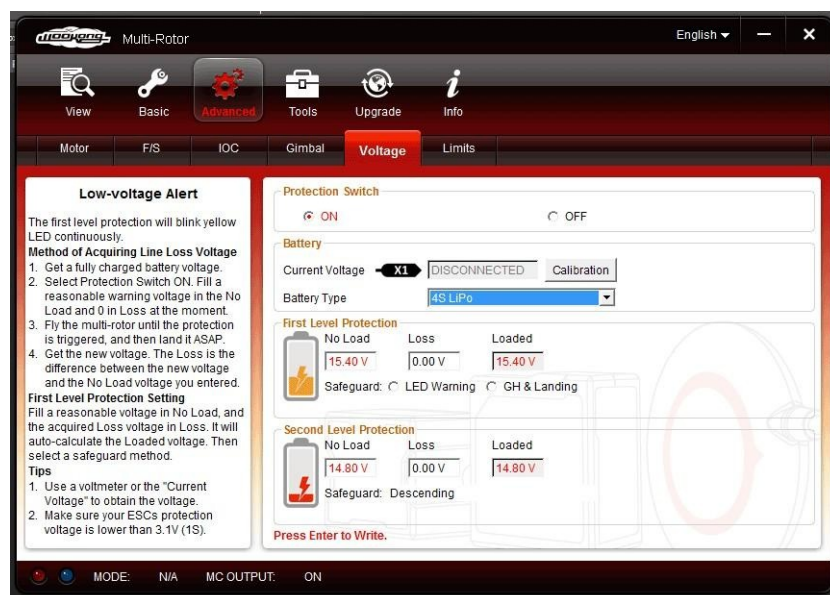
WooKong Multi-Rotor

English

View Basic Advanced Tools Upgrade Info

Motor F/S IOC Gimbal Voltage Limits

Low-voltage Alert

The first level protection will blink yellow LED continuously.
Method of Acquiring Line Loss Voltage
1. Get a fully charged battery voltage.
2. Select Protection Switch ON. Fill a reasonable warning voltage in the No Load and 0 in Loss at the moment.
3. Fly the multi-rotor until the protection is triggered, and then land it ASAP.
4. Get the new voltage. The Loss is the difference between the new voltage and the No Load voltage you entered.
First Level Protection Setting
Fill a reasonable voltage in No Load, and the acquired Loss voltage in Loss. It will auto-calculate the Loaded voltage. Then select a safeguard method.
Tips
1. Use a voltmeter or the "Current Voltage" to obtain the voltage.
2. Make sure your ESCs protection voltage is lower than 3.1V (1S).

Protection Switch
ON OFF

Battery
Current Voltage X1 DISCONNECTED Calibration
Battery Type 4S LiPo

First Level Protection
No Load Loss Loaded
15.40 V 0.00 V 15.40 V
Safeguard: LED Warning GH & Landing

Second Level Protection
No Load Loss Loaded
14.80 V 0.00 V 14.80 V
Safeguard: Descending

Press Enter to Write.

MODE: N/A MC OUTPUT: ON